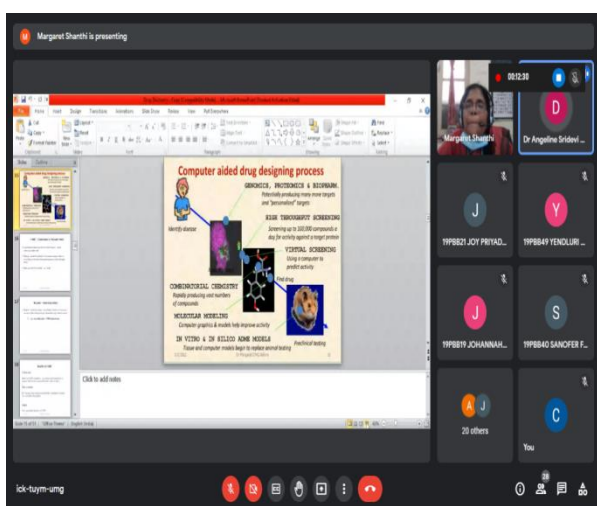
Margaret Shanthi is presenting

00:12:30

Computer aided drug designing process

GENOMICS, PROTEOMICS & BIOPHARM.
Potentially producing many more targets and "personalized" targets

HIGH THROUGHPUT SCREENING
Screening up to 100,000 compounds a day for activity against a target protein

VIRTUAL SCREENING
Using a computer to predict activity

Identify disease

Isolate protein

Find drug

COMBINATORIAL CHEMISTRY
Rapidly producing vast numbers of compounds

MOLECULAR MODELING
Computer graphics & models help improve activity

IN VITRO & IN SILICO ADME MODELS
Tissue and computer models begin to replace animal testing

Preclinical testing

Click to add notes

Margaret Shanthi

D

Dr Angeline Sridevi ...

J

19PBB21 JOY PRIYAD...

Y

19PBB49 YENDLURI ...

J

19PBB19 JOHANNAH...

S

19PBB40 SANOFER F...

A J

20 others

C

You

ick-tuym-umg

28